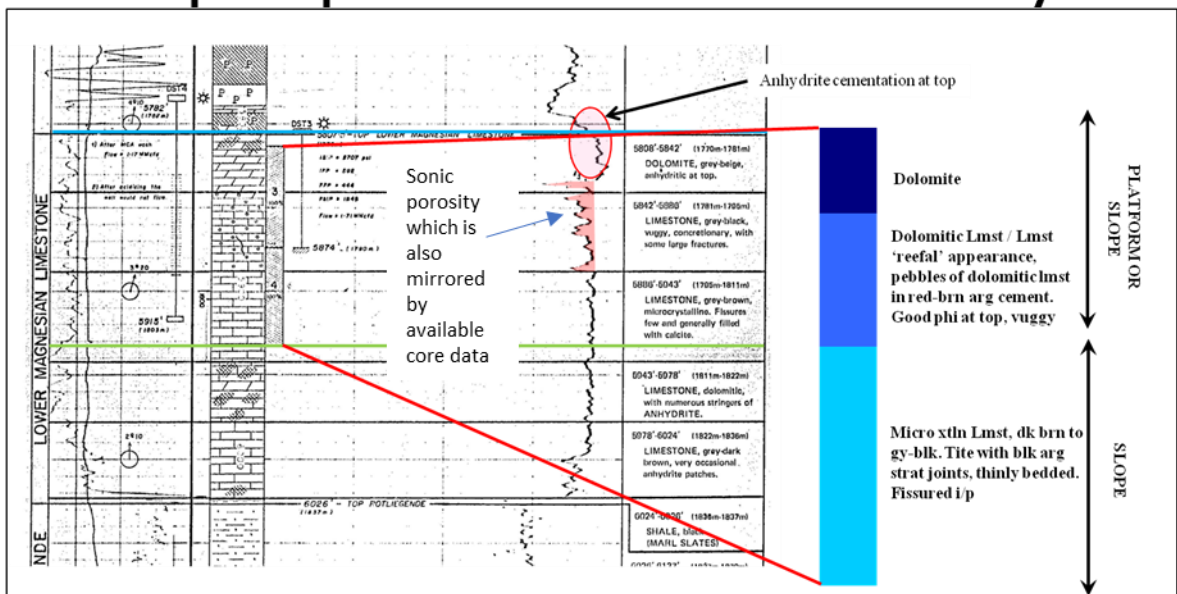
Anhydrite cementation at top

DST4
5782' (1762m)
DST3
5807' - TOP LOWER MAGNESIAN LIMESTONE

1) After HCA wash Flow = 117 MMcfd
2) After acidising the well would not flow.

ISIP = 2707 psi
IFP = 598
FFP = 464
FSIP = 1648
Flow = 1.7 MMcfd

5874' (1790m)

3920
5915' (1803m)
2910

LOWER MAGNESIAN LIMESTONE
NDE

Sonic porosity which is also mirrored by available core data

5808'-5842' (1770m-1781m)
DOLOMITE, grey-beige, anhydritic at top.

5842'-5888' (1781m-1795m)
LIMESTONE, grey-black, vuggy, concretionary, with some large fractures.

5888'-6043' (1795m-1811m)
LIMESTONE, grey-brown, microcrystalline. Fissures few and generally filled with calcite.

6043'-6078' (1811m-1822m)
LIMESTONE, dolomitic, with numerous stringers of ANHYDRITE.

5978'-6024' (1822m-1836m)
LIMESTONE, grey-dark brown, very occasional anhydrite patches.

6026' - TOP POTLIEGENDE (1837m)

6024'-6028' (1836m-1837m)
SHALE, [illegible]
(MARL SLATES)

Dolomite

Dolomitic Lmst / Lmst 'reefal' appearance, pebbles of dolomitic lmst in red-brn arg cement. Good phi at top, vuggy

Micro xtln Lmst, dk brn to gy-blk. Tite with blk arg strat joints, thinly bedded. Fissured i/p

PLATFORM OR SLOPE

SLOPE